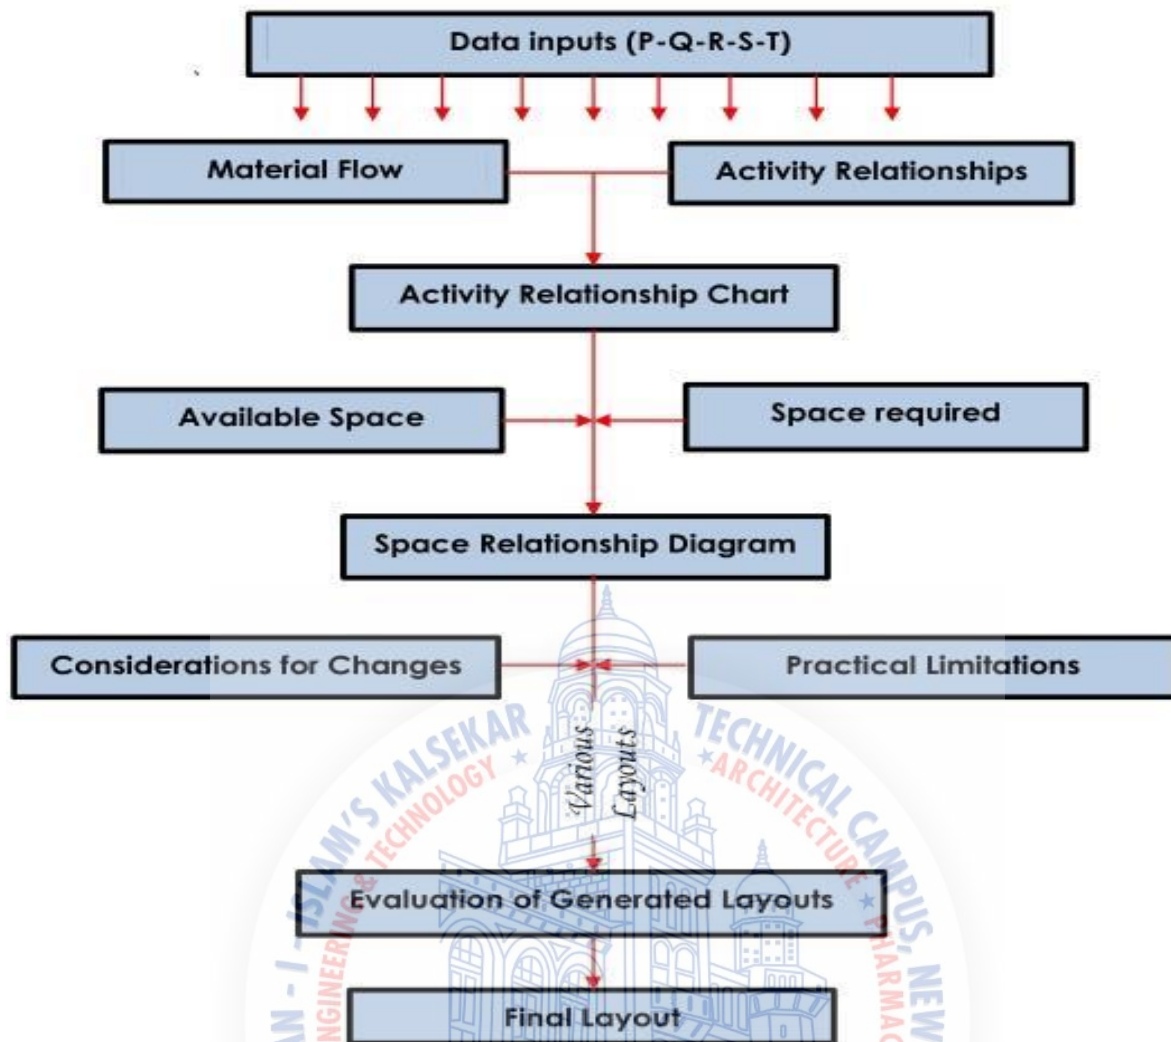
Data inputs (P-Q-R-S-T)

Material Flow

Activity Relationships

Activity Relationship Chart

Available Space

Space required

Space Relationship Diagram

Considerations for Changes

Practical Limitations

Various Layouts

Evaluation of Generated Layouts

Final Layout

ANJUMAN - I - ISLAM'S KALSEKAR TECHNICAL CAMPUS, NEW
ENGINEERING & TECHNOLOGY ★ ARCHITECTURE ★ PHARMAC